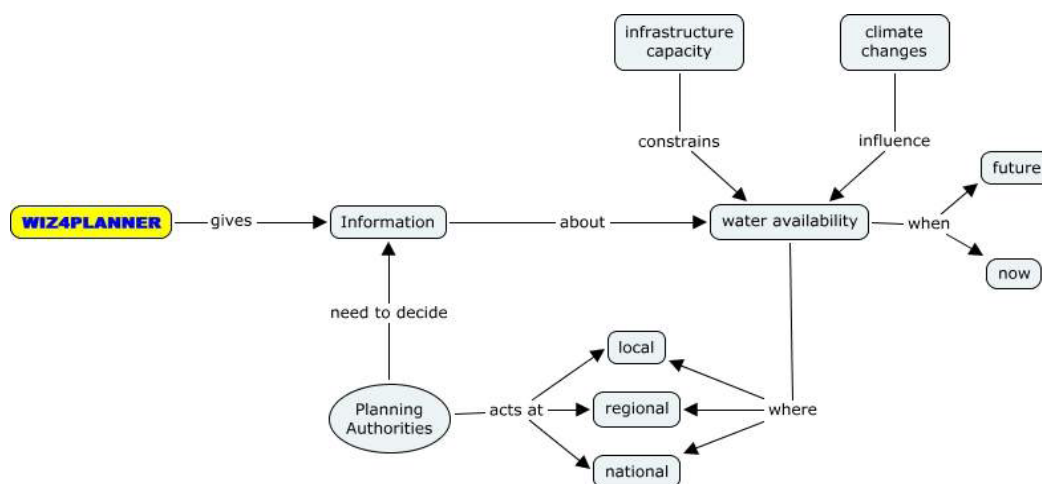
infrastructure capacity

climate changes

constrains

influence

future

WIZ4PLANNER

gives

Information

about

water availability

when

now

need to decide

local

Planning Authorities

acts at

regional

where

national